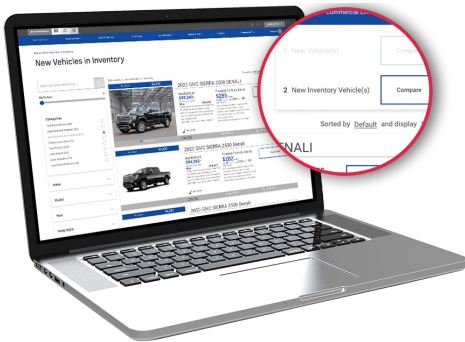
New Vehicles in Inventory

2022 GMC SIERRA 2500 DENALI

2022 GMC SIERRA 2500 Denali

Make

Model

Year

Body Style

Commercial

0 New Vehicle(s)

2 New Inventory Vehicle(s)

Compare

Sorted by Default and display

ENALI